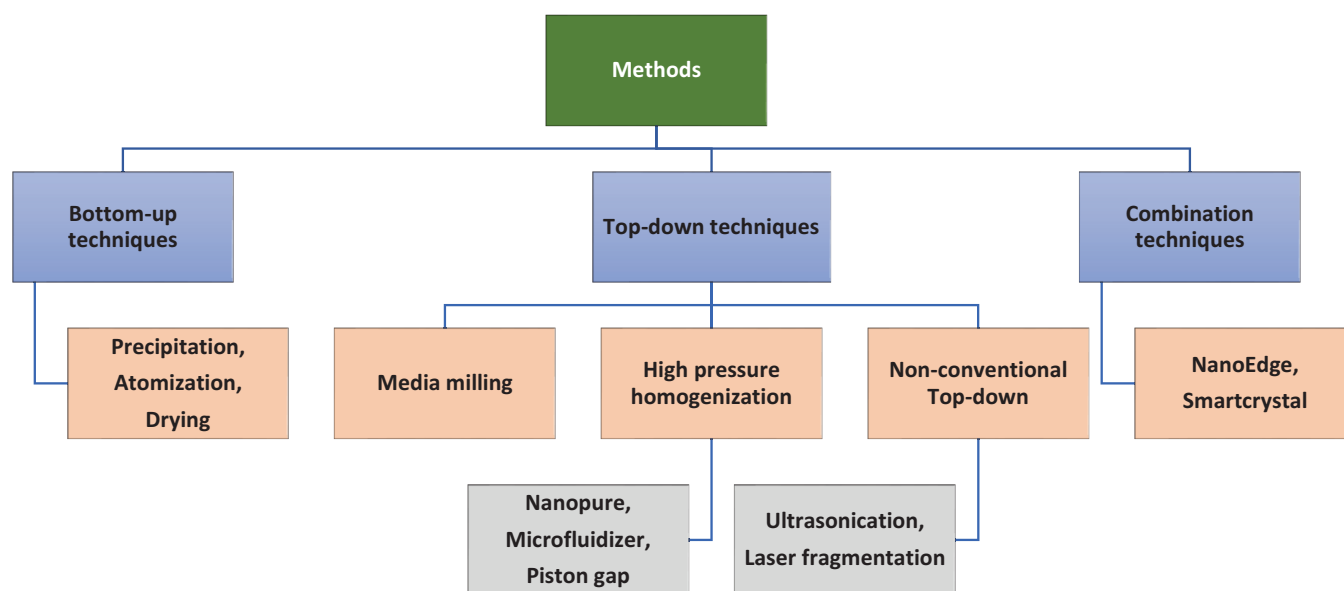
Methods

Bottom-up techniques

Top-down techniques

Combination techniques

Precipitation, Atomization, Drying

Media milling

High pressure homogenization

Non-conventional Top-down

NanoEdge, Smartcrystal

Nanopure, Microfluidizer, Piston gap

Ultrasonication, Laser fragmentation